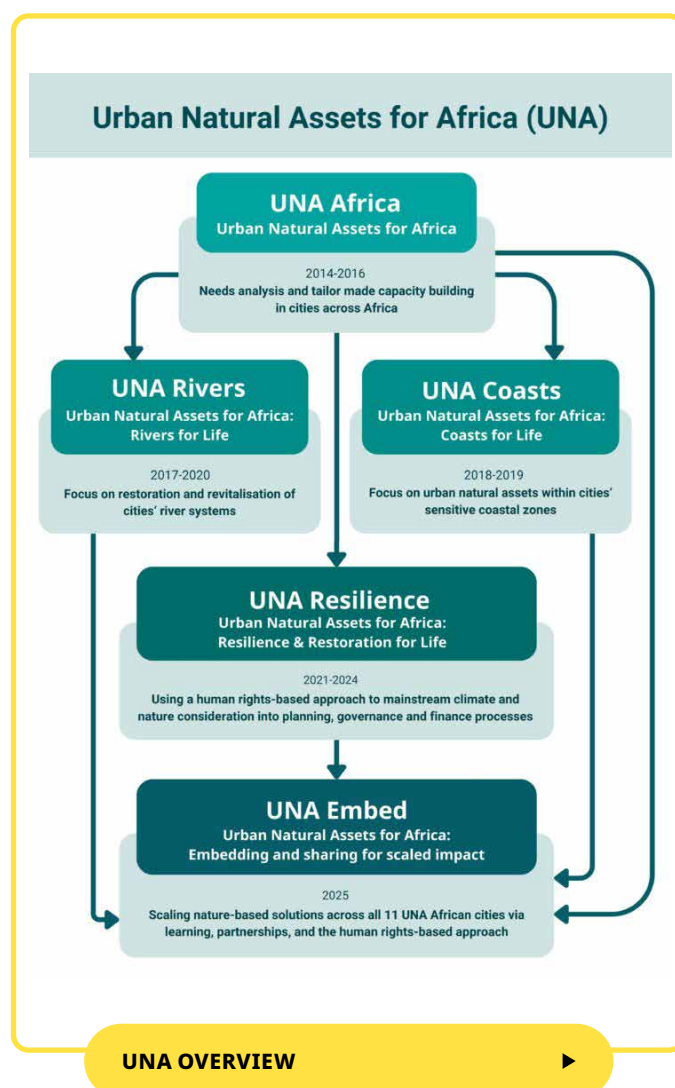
Urban Natural Assets for Africa (UNA)

UNA Africa
Urban Natural Assets for Africa

2014-2016
Needs analysis and tailor made capacity building in cities across Africa

UNA Rivers
Urban Natural Assets for Africa: Rivers for Life

2017-2020
Focus on restoration and revitalisation of cities' river systems

UNA Coasts
Urban Natural Assets for Africa: Coasts for Life

2018-2019
Focus on urban natural assets within cities' sensitive coastal zones

UNA Resilience
Urban Natural Assets for Africa: Resilience & Restoration for Life

2021-2024
Using a human rights-based approach to mainstream climate and nature consideration into planning, governance and finance processes

UNA Embed
Urban Natural Assets for Africa: Embedding and sharing for scaled impact

2025
Scaling nature-based solutions across all 11 UNA African cities via learning, partnerships, and the human rights-based approach

UNA OVERVIEW